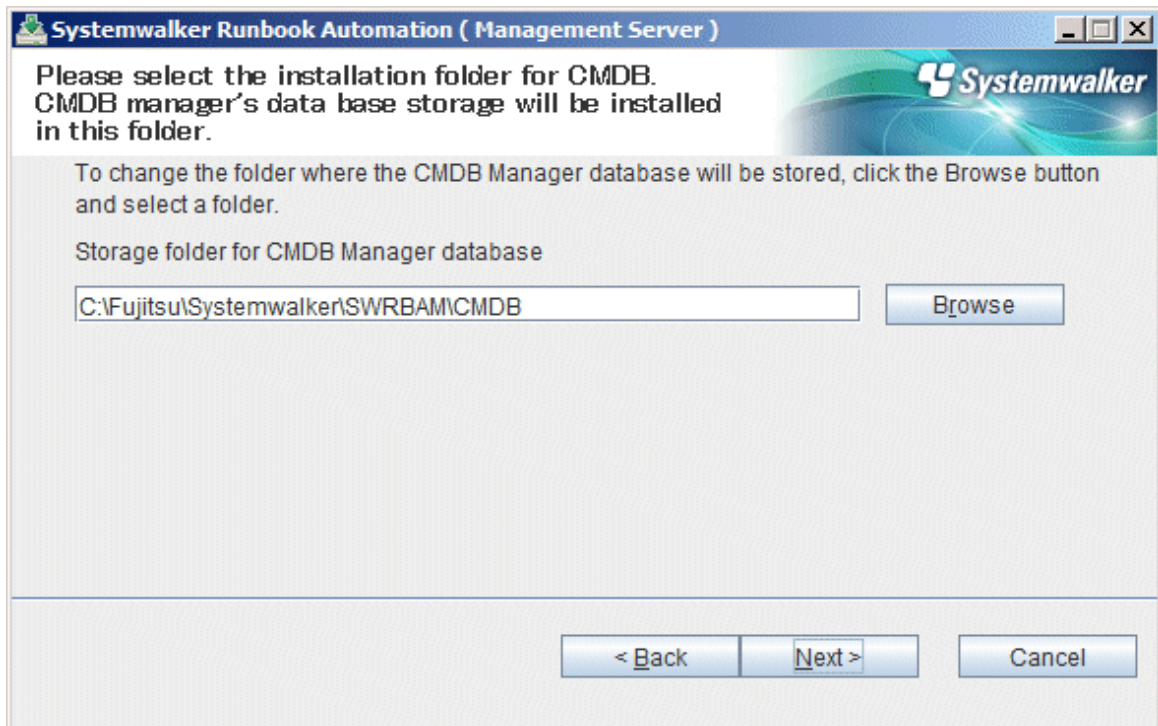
Systemwalker Runbook Automation ( Management Server )

Please select the installation folder for CMDB. CMDB manager's data base storage will be installed in this folder.

Systemwalker

To change the folder where the CMDB Manager database will be stored, click the Browse button and select a folder.

Storage folder for CMDB Manager database

C:\Fujitsu\Systemwalker\SWRBAM\CMDB

Browse

< Back

Next >

Cancel